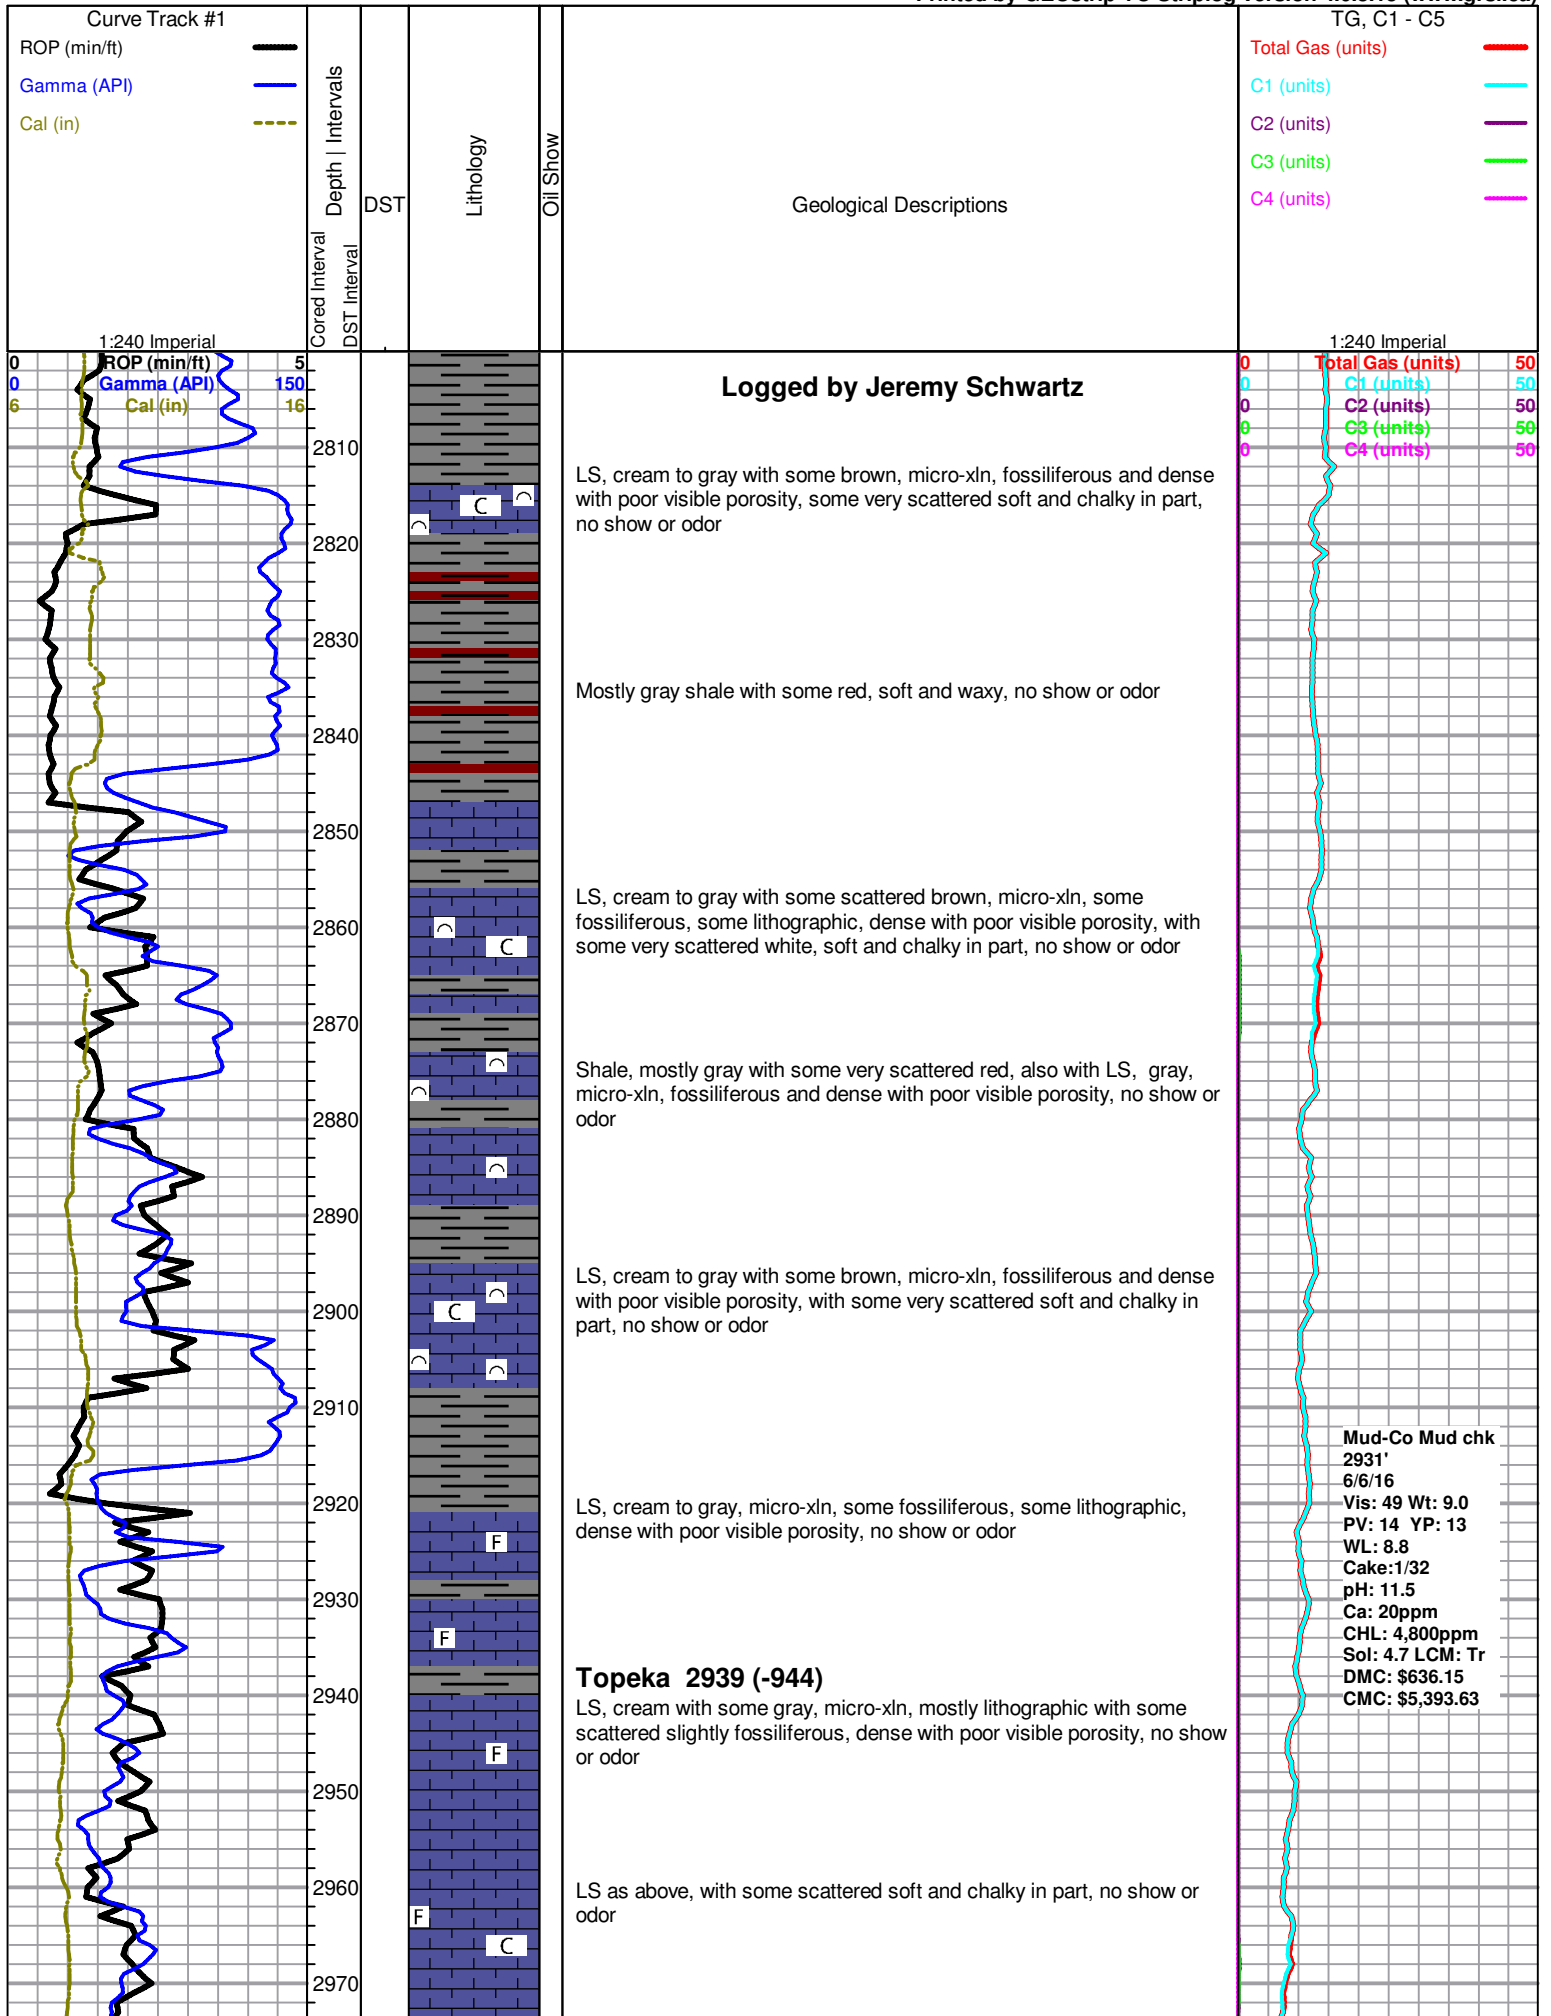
Curve Track #1
ROP (min/ft)
Gamma (API)
Cal (in)
1:240 Imperial

Depth | Intervals
Cored Interval
DST Interval
DST
Lithology
Oil Show
Geological Descriptions

TG, C1 - C5
Total Gas (units)
C1 (units)
C2 (units)
C3 (units)
C4 (units)
1:240 Imperial

0 ROP (min/ft) 5
0 Gamma (API) 150
6 Cal (in) 16

0 Total Gas (units) 50
0 C1 (units) 50
0 C2 (units) 50
0 C3 (units) 50
0 C4 (units) 50

2810
2820
2830
2840
2850
2860
2870
2880
2890
2900
2910
2920
2930
2940
2950
2960
2970

C
C
C
C
F
F
F
F
C

**Logged by Jeremy Schwartz**

LS, cream to gray with some brown, micro-xln, fossiliferous and dense with poor visible porosity, some very scattered soft and chalky in part, no show or odor

Mostly gray shale with some red, soft and waxy, no show or odor

LS, cream to gray with some scattered brown, micro-xln, some fossiliferous, some lithographic, dense with poor visible porosity, with some very scattered white, soft and chalky in part, no show or odor

Shale, mostly gray with some very scattered red, also with LS, gray, micro-xln, fossiliferous and dense with poor visible porosity, no show or odor

LS, cream to gray with some brown, micro-xln, fossiliferous and dense with poor visible porosity, with some very scattered soft and chalky in part, no show or odor

LS, cream to gray, micro-xln, some fossiliferous, some lithographic, dense with poor visible porosity, no show or odor

**Topeka 2939 (-944)**
LS, cream with some gray, micro-xln, mostly lithographic with some scattered slightly fossiliferous, dense with poor visible porosity, no show or odor

LS as above, with some scattered soft and chalky in part, no show or odor

Mud-Co Mud chk
2931'
6/6/16
Vis: 49 Wt: 9.0
PV: 14 YP: 13
WL: 8.8
Cake:1/32
pH: 11.5
Ca: 20ppm
CHL: 4,800ppm
Sol: 4.7 LCM: Tr
DMC: $636.15
CMC: $5,393.63